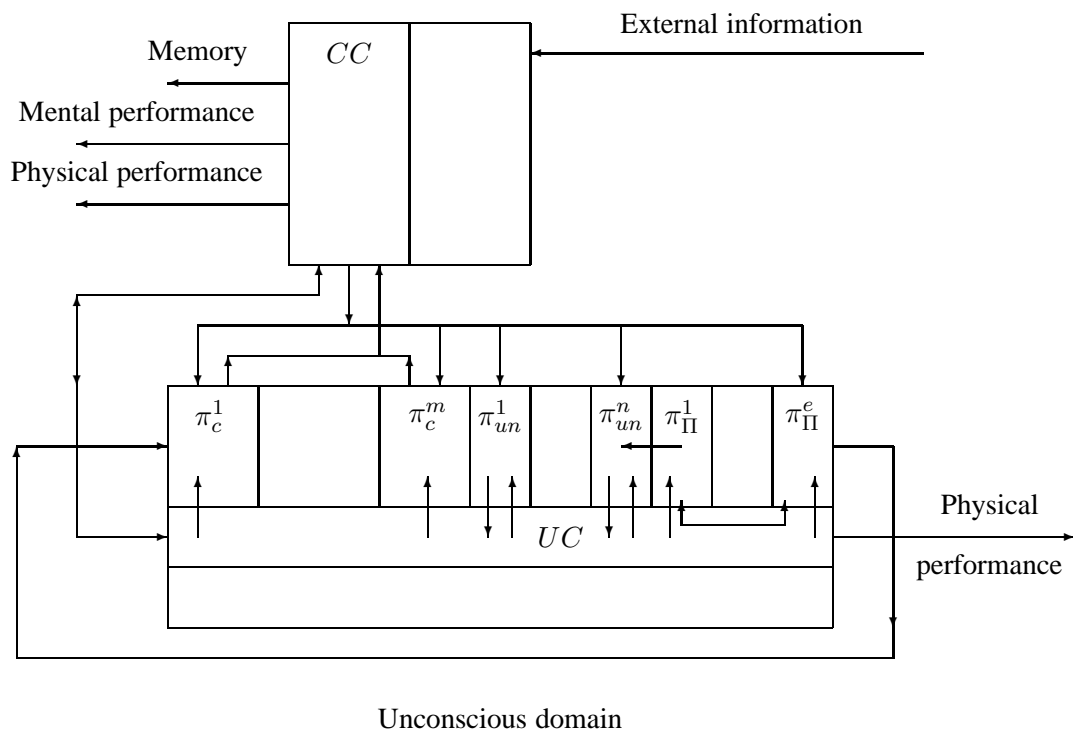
Memory

$CC$

External information

Mental performance

Physical performance

$\pi_c^1$

$\pi_c^m$

$\pi_{un}^1$

$\pi_{un}^n$

$\pi_\Pi^1$

$\pi_\Pi^e$

$UC$

Physical performance

Unconscious domain